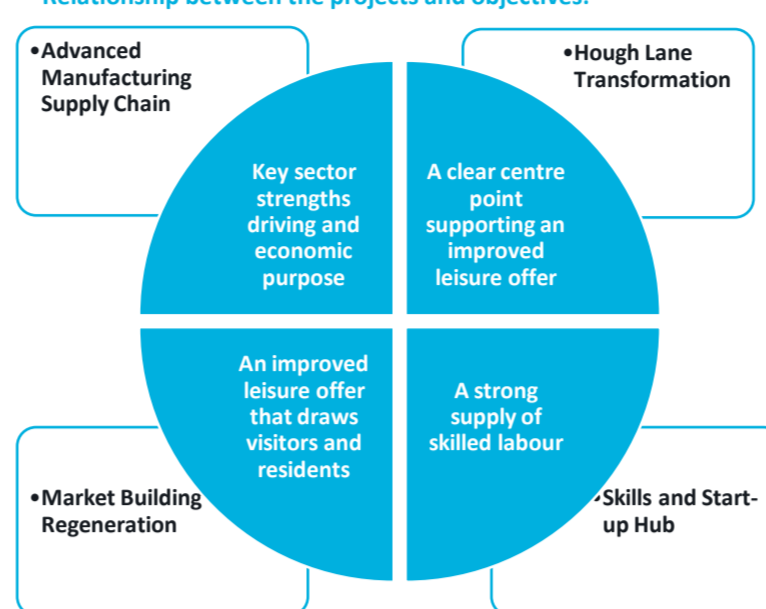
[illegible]

•Advanced Manufacturing Supply Chain

•Hough Lane Transformation

Key sector strengths driving and economic purpose

A clear centre point supporting an improved leisure offer

An improved leisure offer that draws visitors and residents

A strong supply of skilled labour

•Market Building Regeneration

•Skills and Start-up Hub